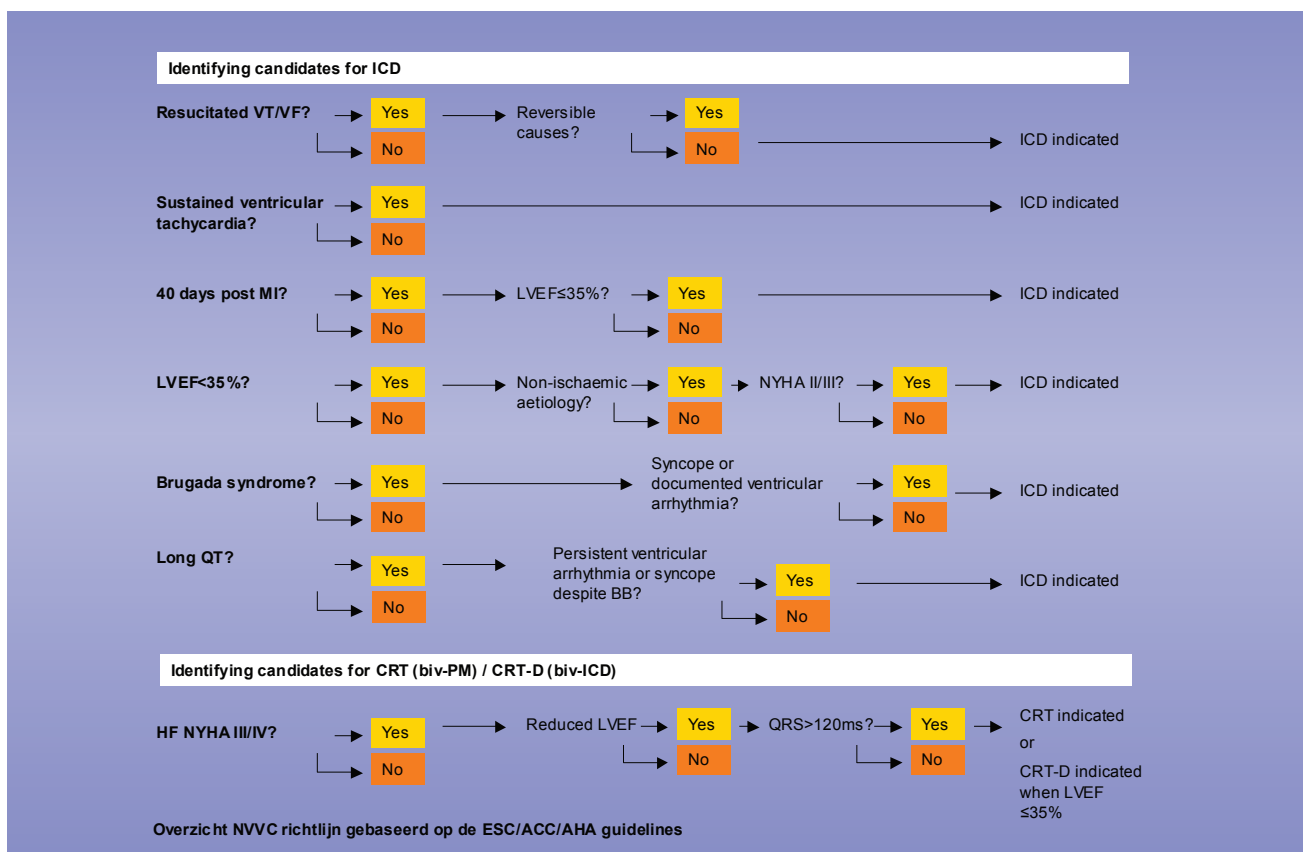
Identifying candidates for ICD

Resuscitated VT/VF?
Yes
No
Reversible causes?
Yes
No
ICD indicated

Sustained ventricular tachycardia?
Yes
No
ICD indicated

40 days post MI?
Yes
No
LVEF≤35%?
Yes
No
ICD indicated

LVEF<35%?
Yes
No
Non-ischaemic aetiology?
Yes
No
NYHA II/III?
Yes
No
ICD indicated

Brugada syndrome?
Yes
No
Syncope or documented ventricular arrhythmia?
Yes
No
ICD indicated

Long QT?
Yes
No
Persistent ventricular arrhythmia or syncope despite BB?
Yes
No
ICD indicated

Identifying candidates for CRT (biv-PM) / CRT-D (biv-ICD)

HF NYHA III/IV?
Yes
No
Reduced LVEF
Yes
No
QRS>120ms?
Yes
No
CRT indicated
or
CRT-D indicated when LVEF ≤35%

Overzicht NVVC richtlijn gebaseerd op de ESC/ACC/AHA guidelines